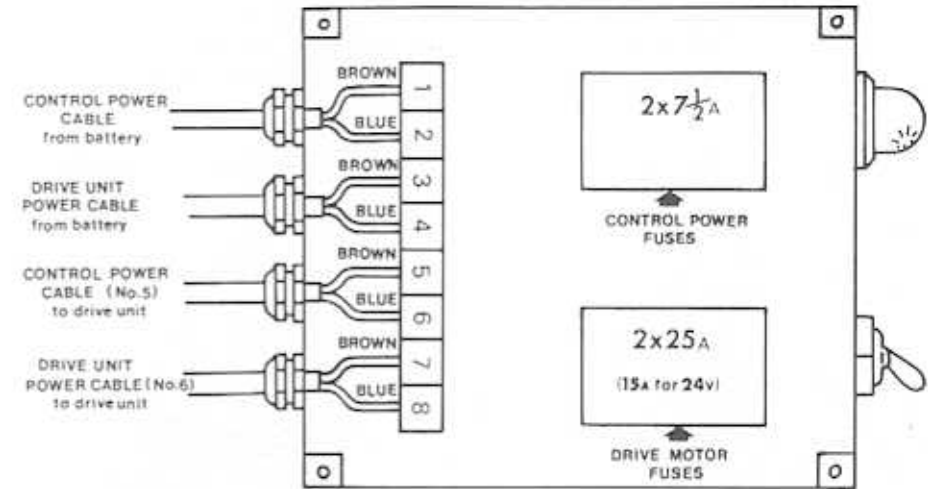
CONTROL POWER CABLE from battery

DRIVE UNIT POWER CABLE from battery

CONTROL POWER CABLE (No.5) to drive unit

DRIVE UNIT POWER CABLE (No.6) to drive unit

BROWN
1
BLUE
2
BROWN
3
BLUE
4
BROWN
5
BLUE
6
BROWN
7
BLUE
8

$2 \times 7\frac{1}{2}$A

CONTROL POWER FUSES

2x25A

(15A for 24v)

DRIVE MOTOR FUSES